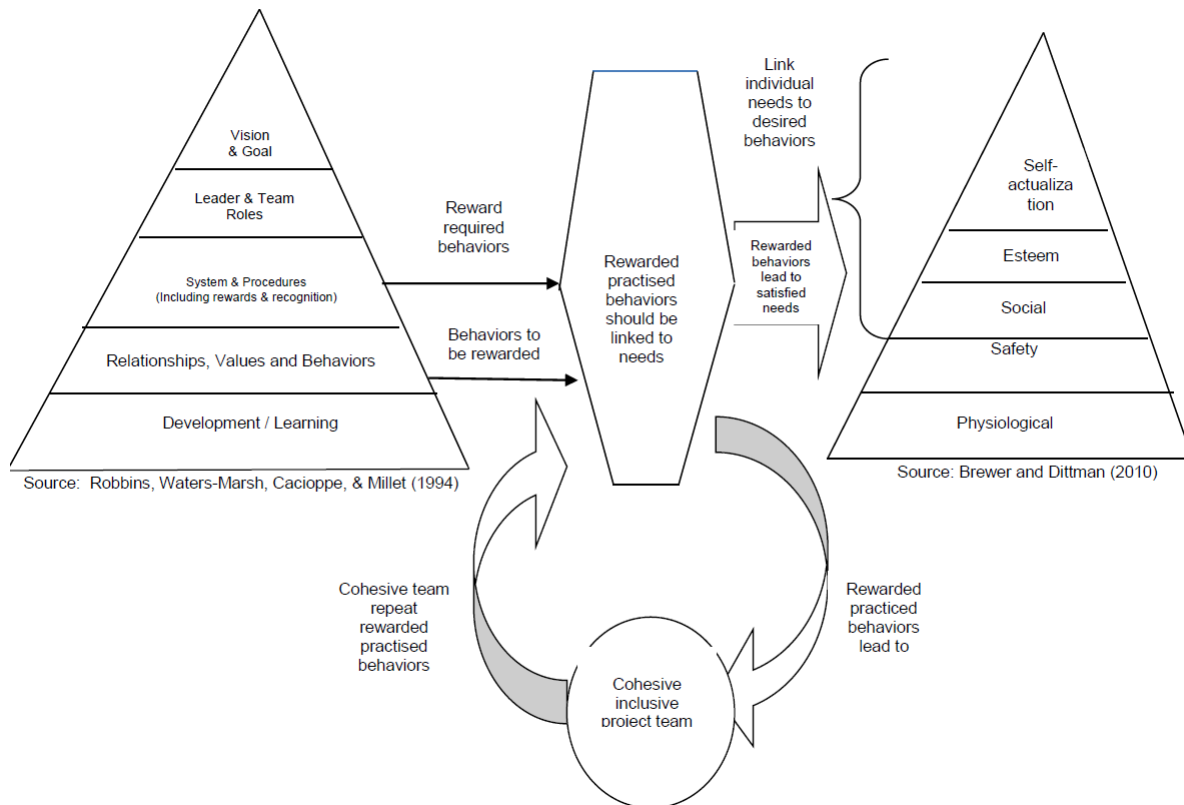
Vision & Goal

Leader & Team Roles

System & Procedures (Including rewards & recognition)

Relationships, Values and Behaviors

Development / Learning

Source: Robbins, Waters-Marsh, Cacioppe, & Millet (1994)

Reward required behaviors

Behaviors to be rewarded

Rewarded practised behaviors should be linked to needs

Link individual needs to desired behaviors

Rewarded behaviors lead to satisfied needs

Self-actualization

Esteem

Social

Safety

Physiological

Source: Brewer and Dittman (2010)

Cohesive team repeat rewarded practised behaviors

Rewarded practiced behaviors lead to

Cohesive inclusive project team